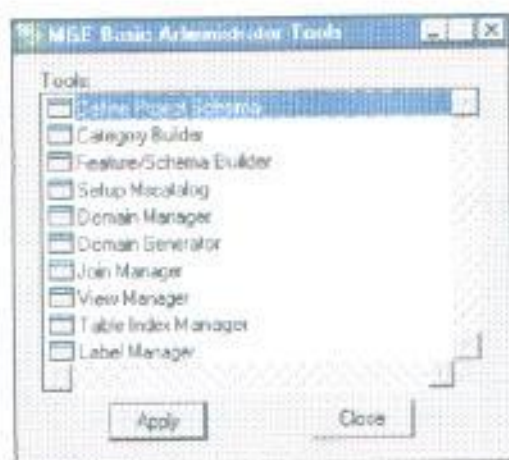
MGE Basic Administrator Tools

Tools:

Define Project Schema

Category Builder

Feature/Schema Builder

Setup Mscatalog

Domain Manager

Domain Generator

Join Manager

View Manager

Table Index Manager

Label Manager

Apply

Close